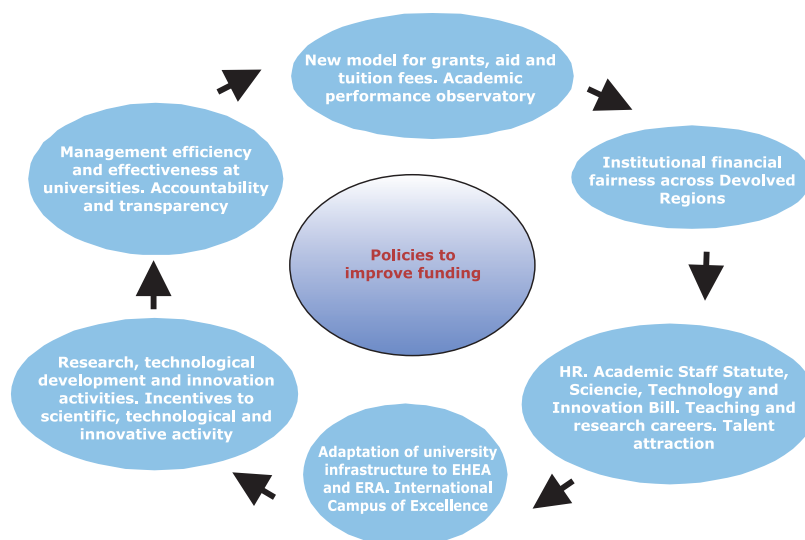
New model for grants, aid and tuition fees. Academic performance observatory

Institutional financial fairness across Devolved Regions

HR. Academic Staff Statute, Sciencie, Technology and Innovation Bill. Teaching and research careers. Talent attraction

Adaptation of university infrastructure to EHEA and ERA. International Campus of Excellence

Research, technological development and innovation activities. Incentives to scientific, technological and innovative activity

Management efficiency and effectiveness at universities. Accountability and transparency

Policies to improve funding